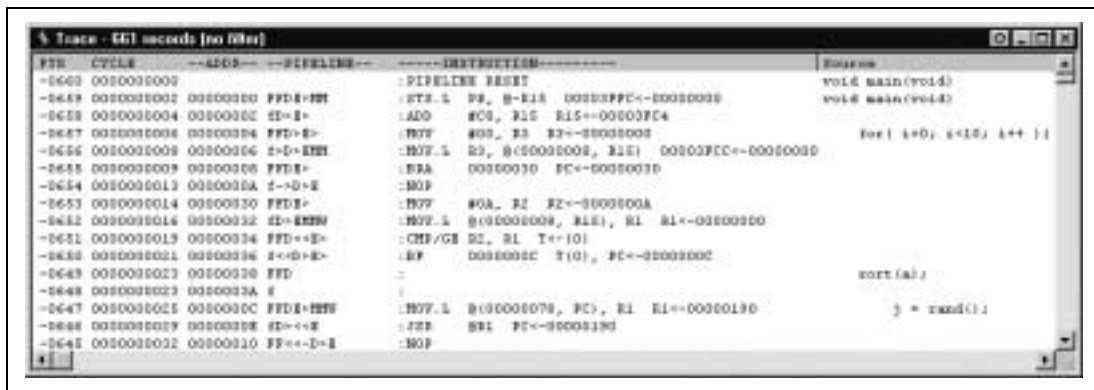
Trace - 661 records [no filter]

| PTR | CYCLE | --ADDR-- | --PIPELINE-- | ------INSTRUCTION---------- | Source |
|---|---|---|---|---|---|
| -0660 | 0000000000 | | | :PIPELINE RESET | void main(void) |
| -0659 | 0000000002 | 00000000 | FFDE+MM | :STS.L PR, @-R15 0000SFFC<-00000000 | void main(void) |
| -0658 | 0000000004 | 00000002 | fD+E+ | :ADD #C0, R15 R15<-00003FC4 | |
| -0657 | 0000000006 | 00000004 | FFD+E+ | :MOV #00, R3 R3<-00000000 | for( i=0; i<10; i++ )( |
| -0656 | 0000000008 | 00000006 | f+D+EMM | :MOV.L R3, @(00000008, R15) 00003FCC<-00000000 | |
| -0655 | 0000000009 | 00000008 | FFDE+ | :BRA 0000003D PC<-0000003D | |
| -0654 | 0000000013 | 0000000A | f->D+E | :NOP | |
| -0653 | 0000000014 | 00000030 | FFDE+ | :MOV #0A, R2 R2<-0000000A | |
| -0652 | 0000000016 | 00000032 | fD+EMMW | :MOV.L @(00000008, R15), R1 R1<-00000000 | |
| -0651 | 0000000019 | 00000034 | FFD<<E+ | :CMP/GE R2, R1 T<-(0) | |
| -0650 | 0000000021 | 00000036 | f<<D+E+ | :BF 0000000C T(0), PC<-0000000C | |
| -0649 | 0000000023 | 00000038 | FFD | : | sort(a); |
| -0648 | 0000000023 | 0000003A | f | : | |
| -0647 | 0000000025 | 0000000C | FFDE+MMW | :MOV.L @(00000078, PC), R1 R1<-00000190 | j = rand(); |
| -0646 | 0000000029 | 0000000E | fD+<<E | :JSR @R1 PC<-00000190 | |
| -0645 | 0000000032 | 00000010 | FF<<-D+E | :NOP | |